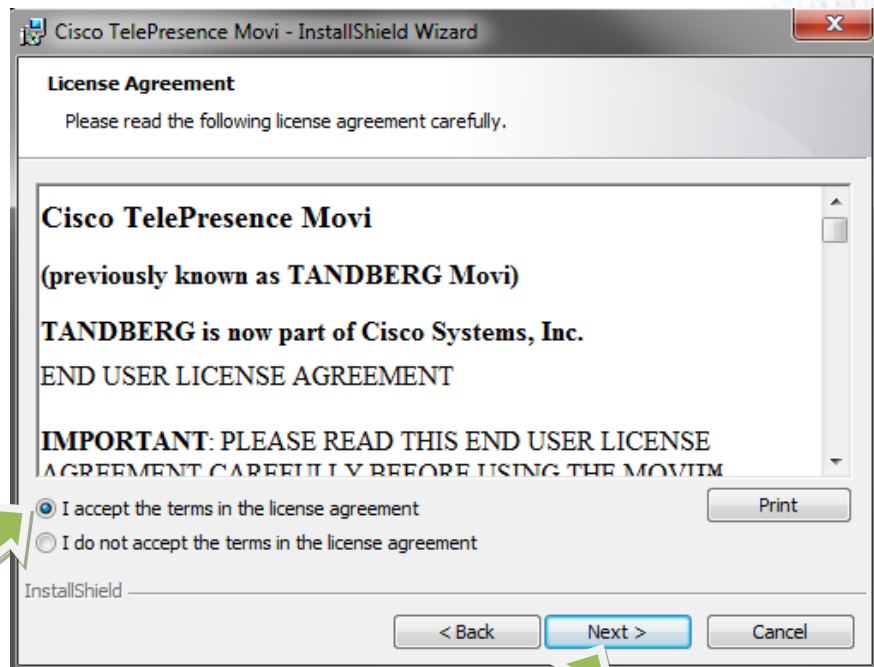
Cisco TelePresence Movi - InstallShield Wizard

License Agreement

Please read the following license agreement carefully.

Cisco TelePresence Movi

(previously known as TANDBERG Movi)

TANDBERG is now part of Cisco Systems, Inc.

END USER LICENSE AGREEMENT

IMPORTANT: PLEASE READ THIS END USER LICENSE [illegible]

I accept the terms in the license agreement

I do not accept the terms in the license agreement

Print

InstallShield

< Back

Next >

Cancel